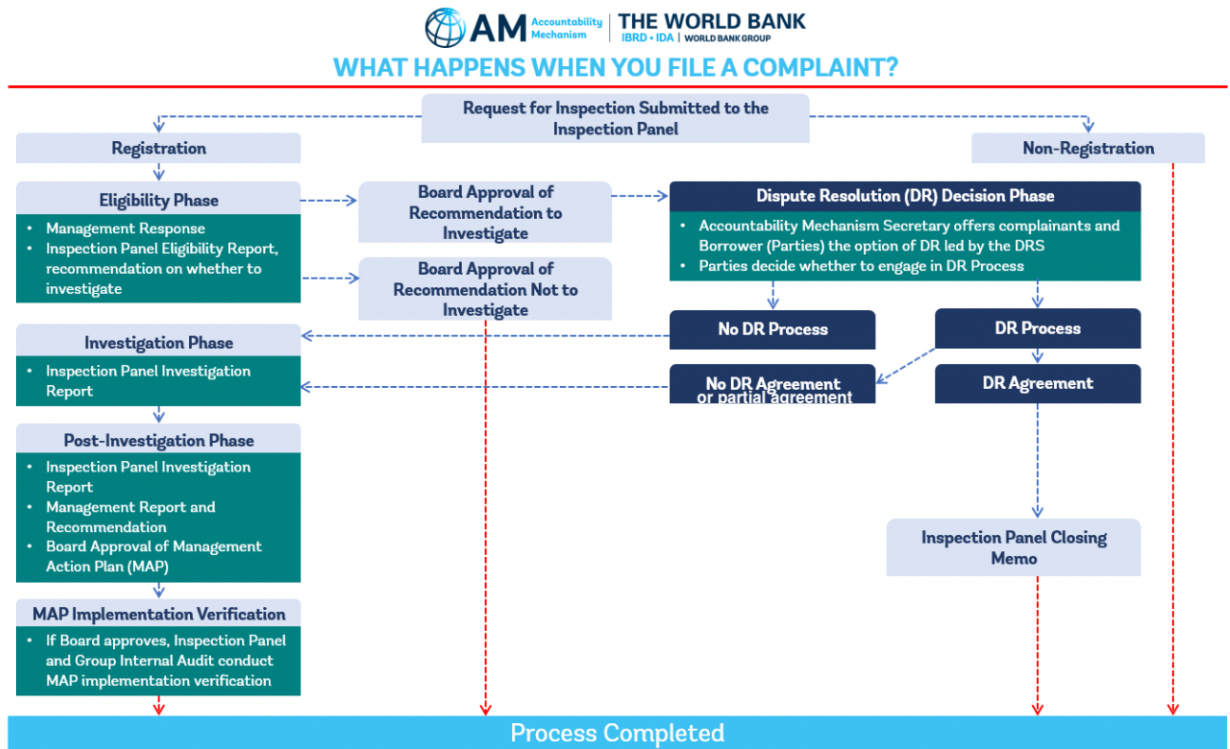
AM Accountability Mechanism | THE WORLD BANK IBRD • IDA | WORLD BANK GROUP

WHAT HAPPENS WHEN YOU FILE A COMPLAINT?

Request for Inspection Submitted to the Inspection Panel

Registration

Non-Registration

Eligibility Phase

- Management Response
- Inspection Panel Eligibility Report, recommendation on whether to investigate

Board Approval of Recommendation to Investigate

Board Approval of Recommendation Not to Investigate

Dispute Resolution (DR) Decision Phase

- Accountability Mechanism Secretary offers complainants and Borrower (Parties) the option of DR led by the DRS
- Parties decide whether to engage in DR Process

No DR Process

DR Process

Investigation Phase

- Inspection Panel Investigation Report

No DR Agreement or partial agreement

DR Agreement

Post-Investigation Phase

- Inspection Panel Investigation Report
- Management Report and Recommendation
- Board Approval of Management Action Plan (MAP)

Inspection Panel Closing Memo

MAP Implementation Verification

- If Board approves, Inspection Panel and Group Internal Audit conduct MAP implementation verification

Process Completed